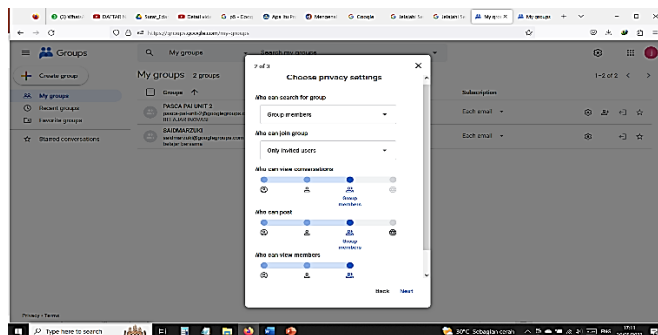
(2) WhatsApp | DAFTAR | Sumr_Edu | Detail vide | G p6 - Cover | Apa itu P | Mengenal | Google | Iatsiah Se | Iatsiah Se | My grou X | My groups | +

https://groups.google.com/my-groups

Groups

My groups

Search my groups

Create group

My groups

Recent groups

Favorite groups

Starred conversations

My groups 2 groups

1–2 of 2

Group ↑

PASCA PAI UNIT 3

SAIDMARZUKI

belajar bersama

Subscription

Each email

Each email

2 of 3

Choose privacy settings

Who can search for group

Group members

Who can join group

Only invited users

Who can view conversations

Group members

Who can post

Group members

Who can view members

Back Next

Privacy · Terms

Type here to search

30°C Sebagian cerah

ENG